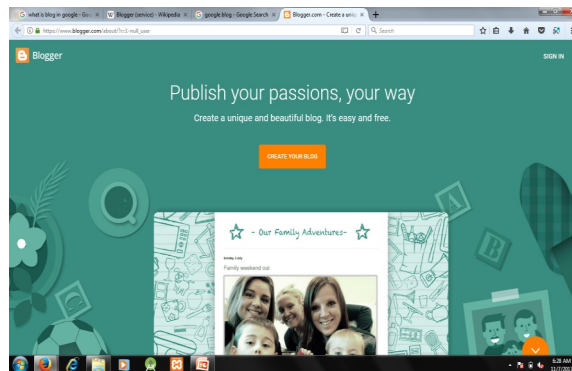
what is blog in google - Goo ×
Blogger (service) - Wikipedia ×
google blog - Google Search ×
Blogger.com - Create a uniq ×
+

https://www.blogger.com/about/?r=1-null_user
Search

Blogger
SIGN IN

Publish your passions, your way

Create a unique and beautiful blog. It's easy and free.

CREATE YOUR BLOG

- Our Family Adventures -

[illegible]

Family weekend out

6:28 AM
11/7/201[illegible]